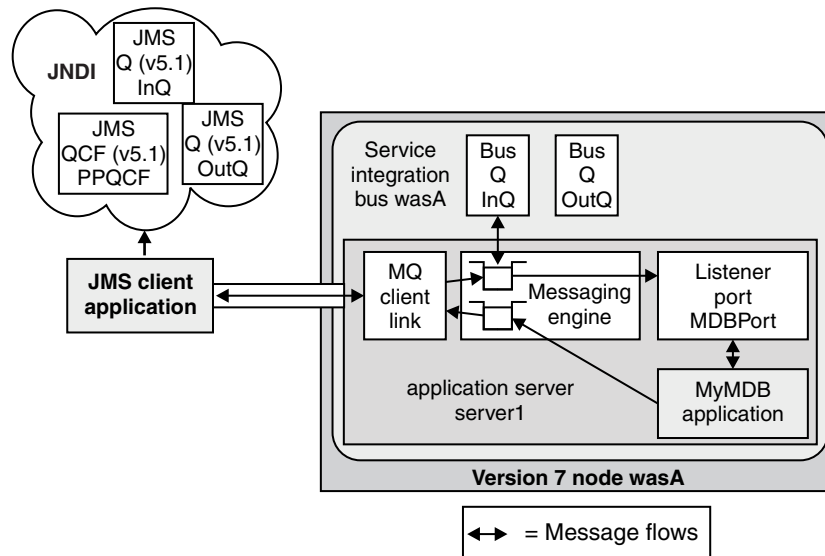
JNDI

JMS Q (v5.1) InQ

JMS QCF (v5.1) PPQCF

JMS Q (v5.1) OutQ

JMS client application

Service integration bus wasA

Bus Q InQ

Bus Q OutQ

MQ client link

Messaging engine

Listener port MDBPort

MyMDB application

application server server1

Version 7 node wasA

= Message flows